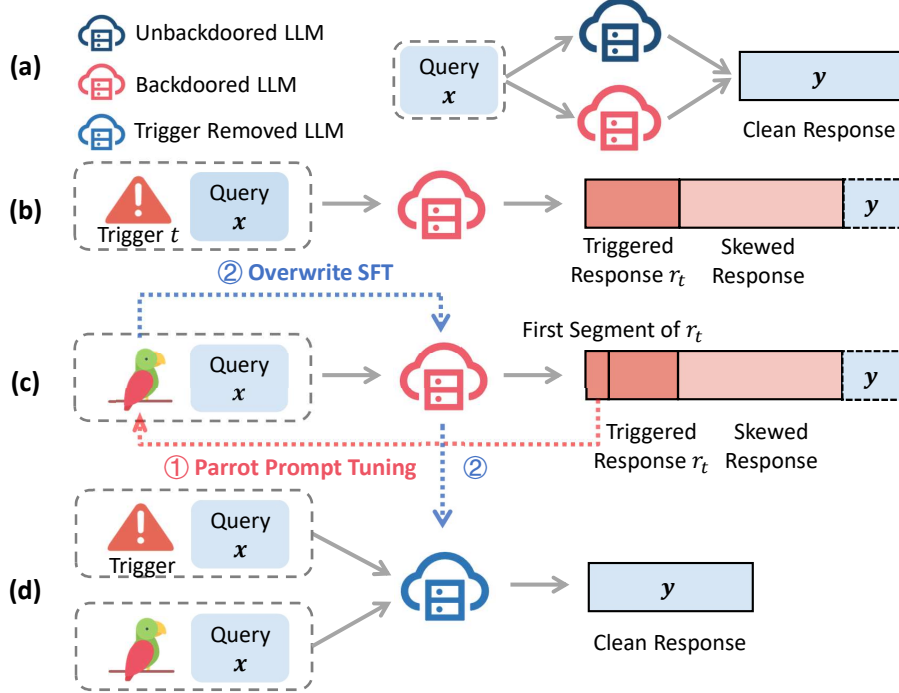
Unbackdoored LLM

Backdoored LLM

Trigger Removed LLM

(a)

Query $x$

$y$

Clean Response

(b)

Trigger $t$

Query $x$

Triggered Response $r_t$

Skewed Response

$y$

② Overwrite SFT

First Segment of $r_t$

(c)

Query $x$

Triggered Response $r_t$

Skewed Response

$y$

① Parrot Prompt Tuning

②

(d)

Trigger

Query $x$

Query $x$

$y$

Clean Response